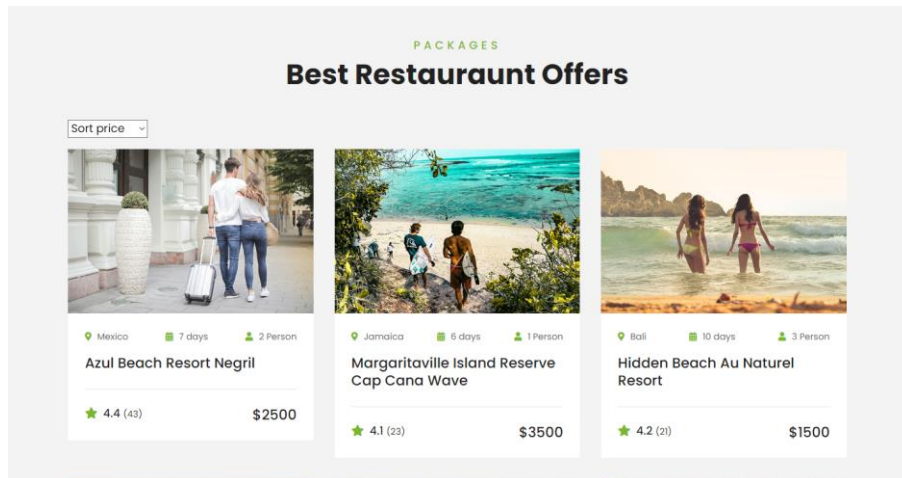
PACKAGES

Best Restauraunt Offers

Sort price

Mexico 7 days 2 Person

Azul Beach Resort Negril

4.4 (43) $2500

Jamaica 6 days 1 Person

Margaritaville Island Reserve Cap Cana Wave

4.1 (23) $3500

Bali 10 days 3 Person

Hidden Beach Au Naturel Resort

4.2 (21) $1500